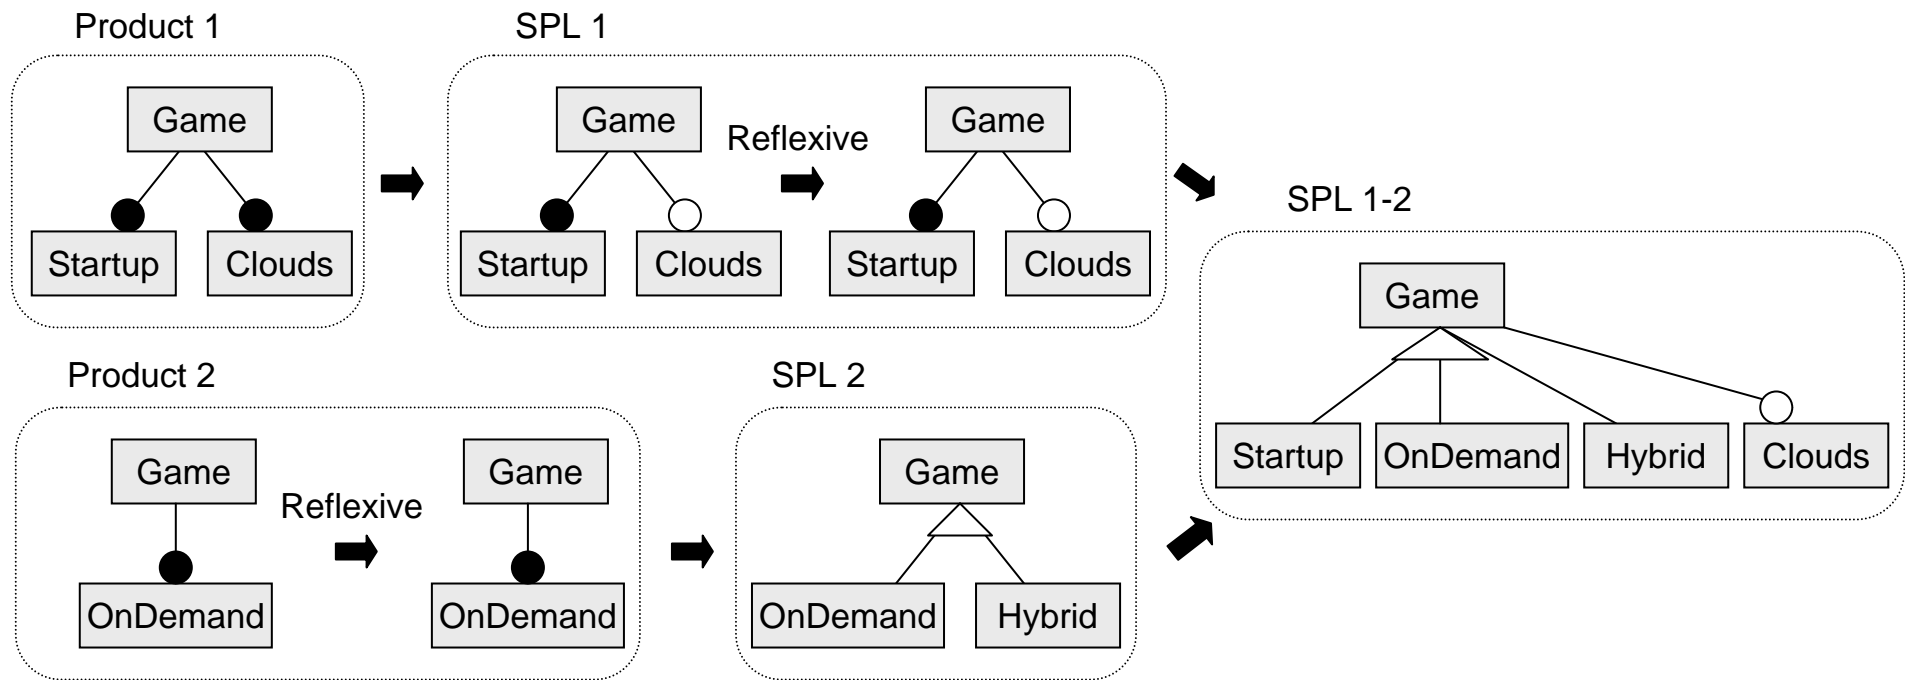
Product 1

Game

Startup

Clouds

SPL 1

Game

Startup

Clouds

Reflexive

Game

Startup

Clouds

SPL 1-2

Game

Startup

OnDemand

Hybrid

Clouds

Product 2

Game

OnDemand

Reflexive

Game

OnDemand

SPL 2

Game

OnDemand

Hybrid